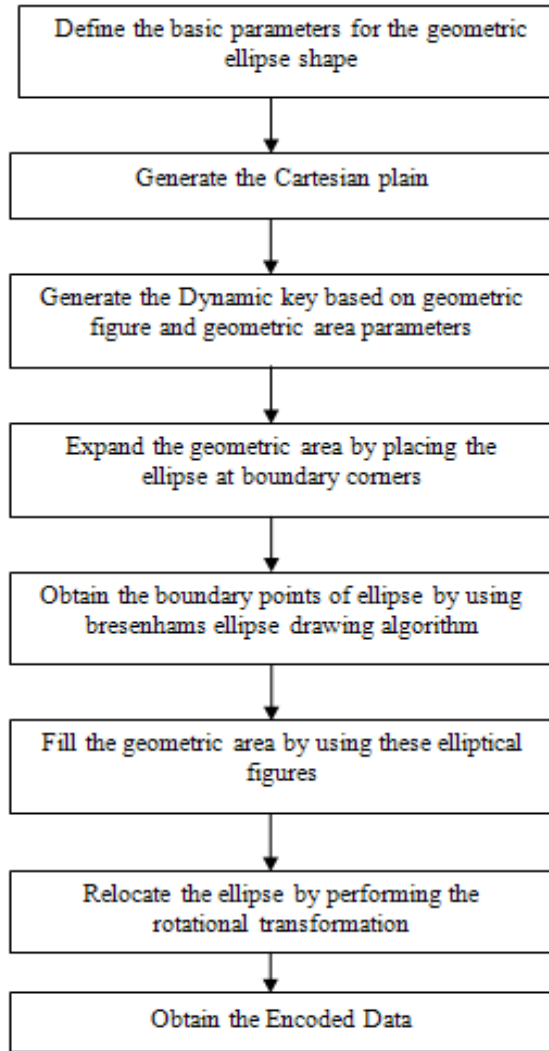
Define the basic parameters for the geometric ellipse shape

Generate the Cartesian plain

Generate the Dynamic key based on geometric figure and geometric area parameters

Expand the geometric area by placing the ellipse at boundary corners

Obtain the boundary points of ellipse by using bresenhams ellipse drawing algorithm

Fill the geometric area by using these elliptical figures

Relocate the ellipse by performing the rotational transformation

Obtain the Encoded Data